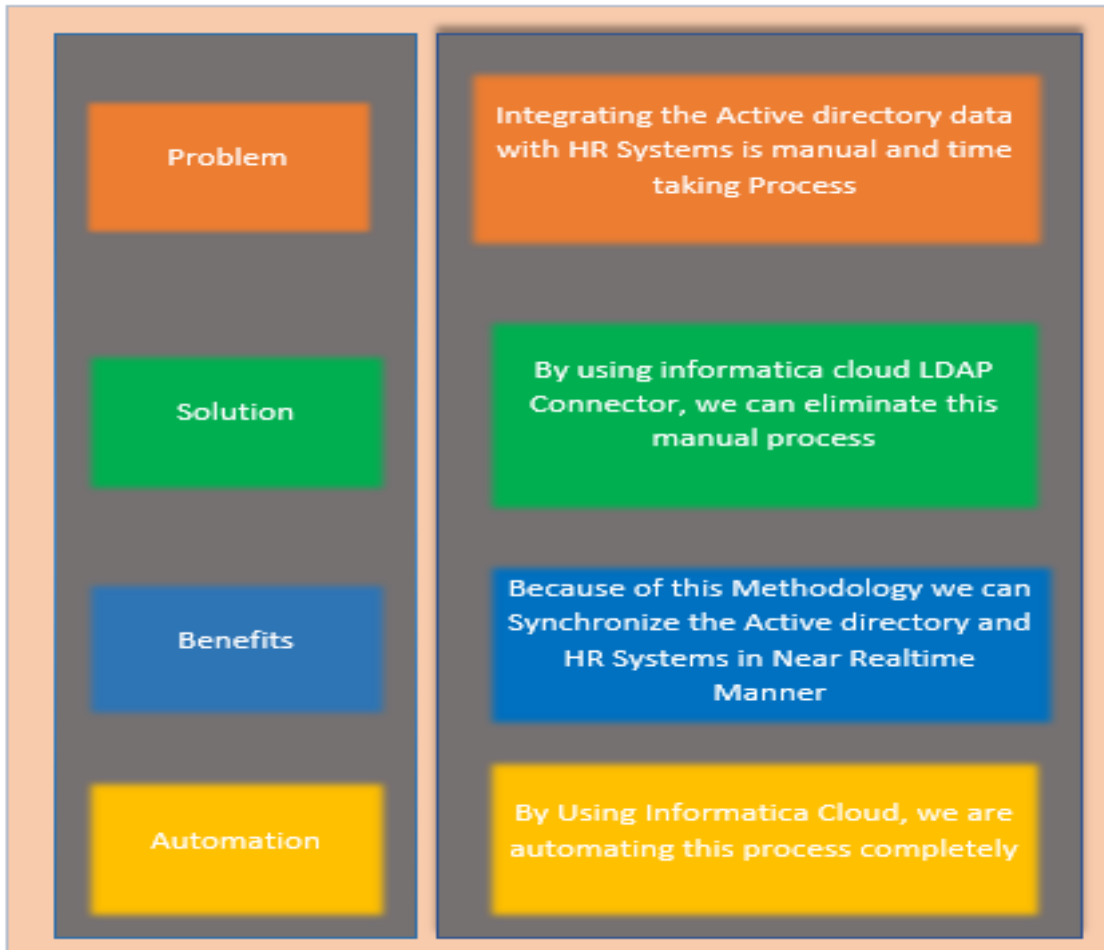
Problem

Solution

Benefits

Automation

Integrating the Active directory data with HR Systems is manual and time taking Process

By using informatica cloud LDAP Connector, we can eliminate this manual process

Because of this Methodology we can Synchronize the Active directory and HR Systems in Near Realtime Manner

By Using Informatica Cloud, we are automating this process completely